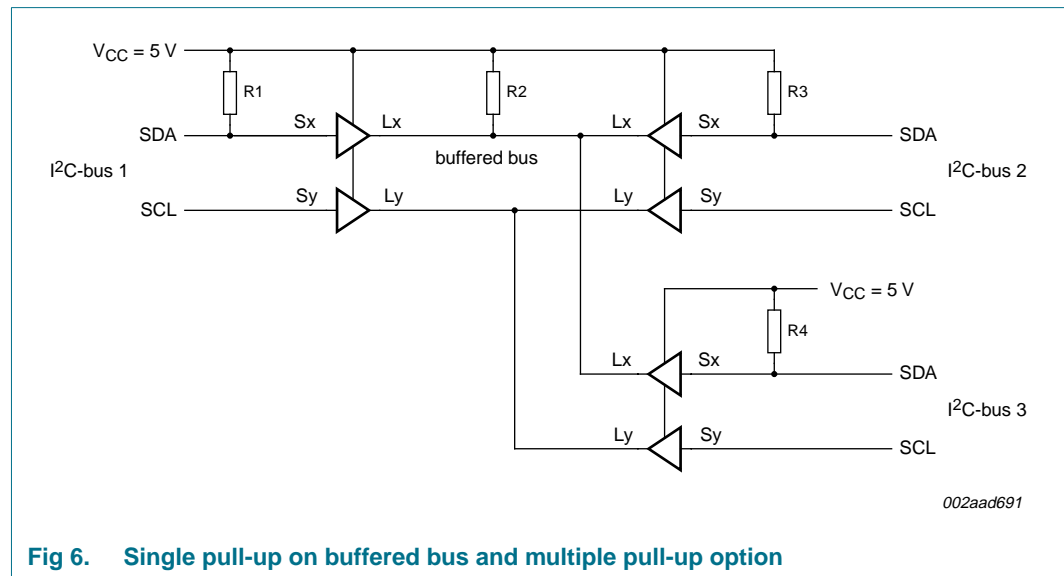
$V_{CC}$ = 5 V

R1

R2

R3

SDA

Sx

Lx

Lx

Sx

SDA

buffered bus

I$^2$C-bus 1

I$^2$C-bus 2

SCL

Sy

Ly

Ly

Sy

SCL

$V_{CC}$ = 5 V

R4

Lx

Sx

SDA

I$^2$C-bus 3

Ly

Sy

SCL

002aad691

Fig 6. Single pull-up on buffered bus and multiple pull-up option